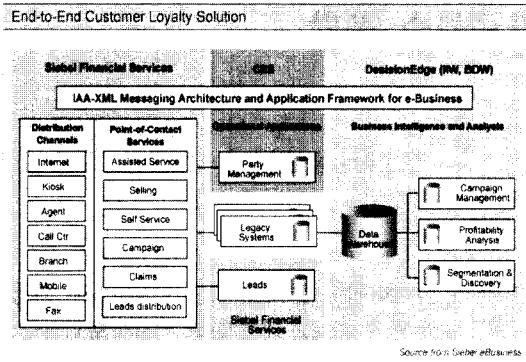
End-to-End Customer Loyalty Solution

Siebel Financial Services

CIS

DecisionEdge (IW, BDW)

IAA-XML Messaging Architecture and Application Framework for e-Business

Distribution Channels

Internet

Kiosk

Agent

Call Ctr

Branch

Mobile

Fax

Point-of-Contact Services

Assisted Service

Selling

Self Service

Campaign

Claims

Leads distribution

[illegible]

Party Management

Legacy Systems

Leads

Siebel Financial Services

Business Intelligence and Analysis

Data Warehouse

Campaign Management

Profitability Analysis

Segmentation & Discovery

Source from Siebel eBusiness